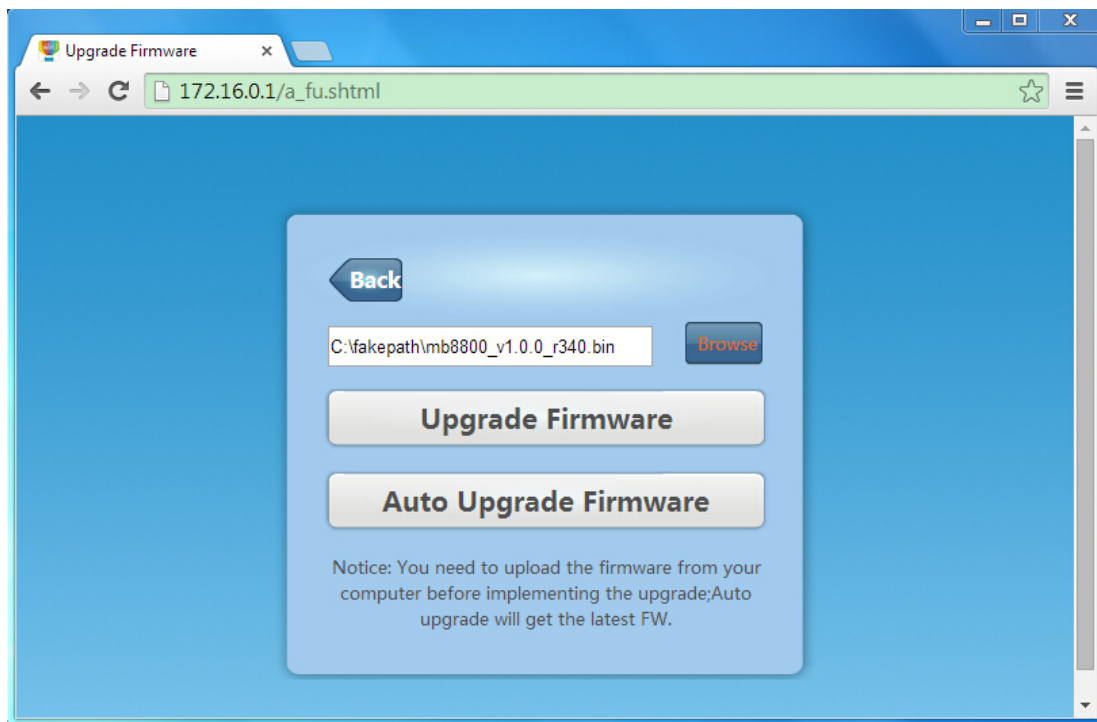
Upgrade Firmware ×

172.16.0.1/a_fu.shtml

Back

C:\fakepath\mb8800_v1.0.0_r340.bin

Browse

Upgrade Firmware

Auto Upgrade Firmware

Notice: You need to upload the firmware from your computer before implementing the upgrade;Auto upgrade will get the latest FW.